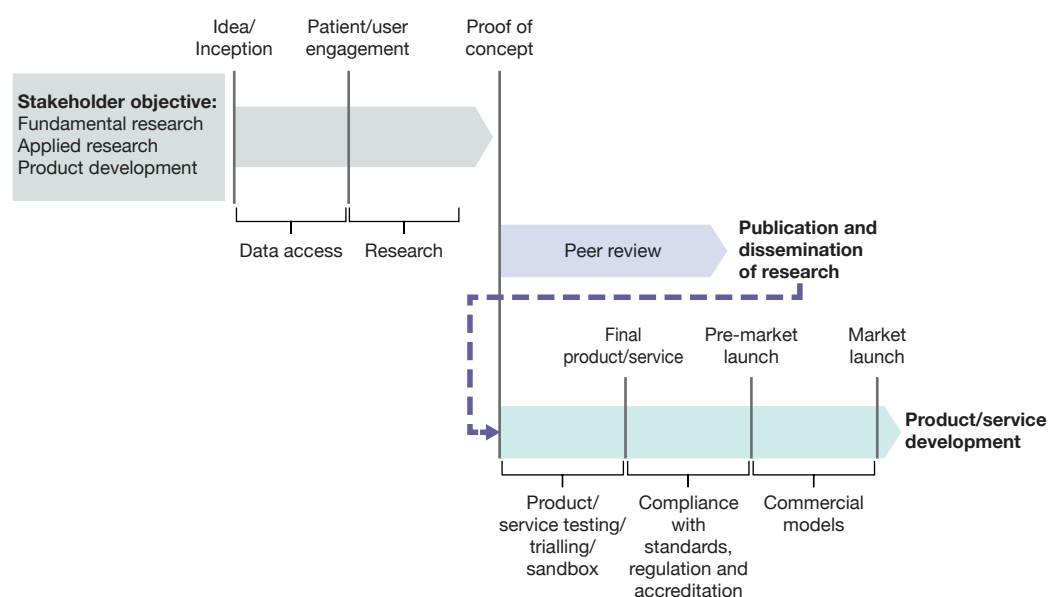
Idea/ Inception

Patient/user engagement

Proof of concept

**Stakeholder objective:**
Fundamental research
Applied research
Product development

Data access

Research

Peer review

**Publication and dissemination of research**

Final product/service

Pre-market launch

Market launch

**Product/service development**

Product/ service testing/ trialling/ sandbox

Compliance with standards, regulation and accreditation

Commercial models